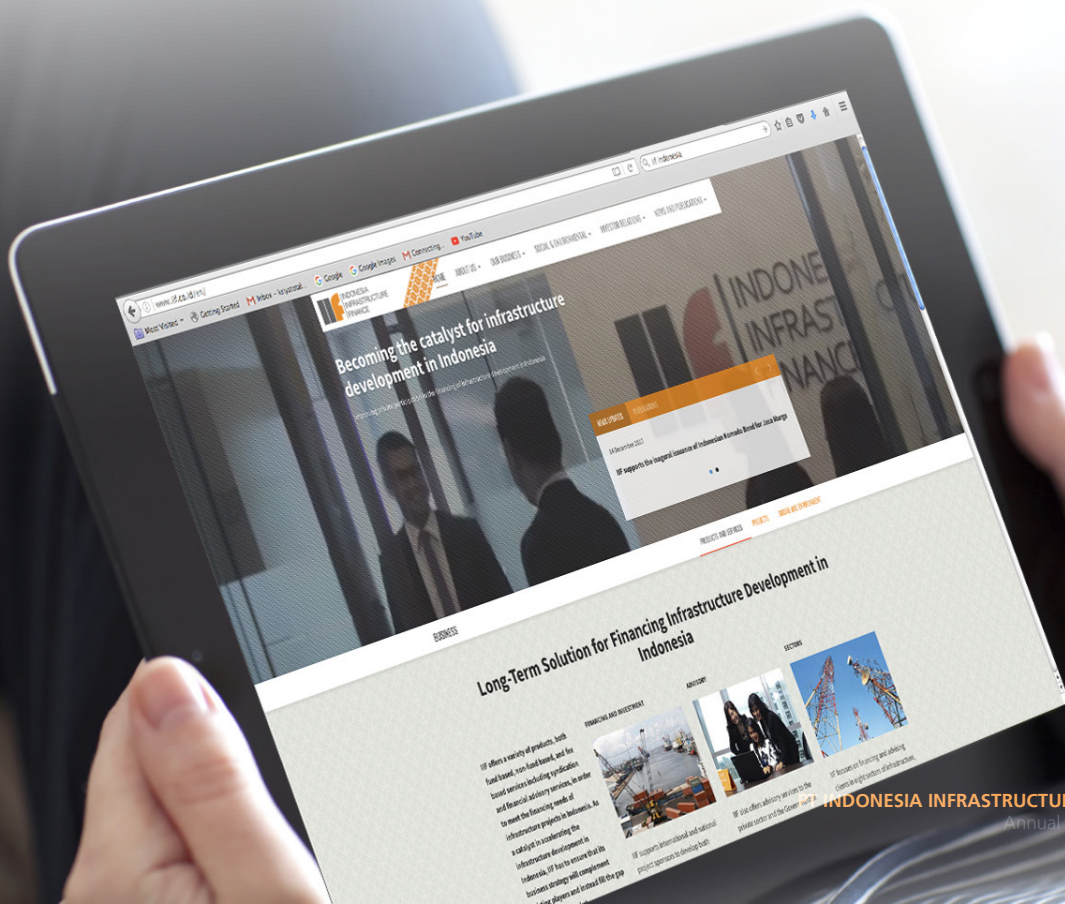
www.iif.co.id/en/

iif indonesia

Most Visited

Getting Started

Inbox

Google

Google Images

Connecting...

YouTube

INDONESIA INFRASTRUCTURE FINANCE

HOME

ABOUT US

OUR BUSINESS

SOCIAL & ENVIRONMENTAL

INVESTOR RELATIONS

NEWS AND PUBLICATIONS

Becoming the catalyst for infrastructure development in Indonesia

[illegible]

NEWS UPDATES

PUBLICATIONS

14 December 2017

IIF supports the inaugural issuance of Indonesian Komodo Bond for Jasa Marga

INDONESIA INFRASTRUCTURE FINANCE

PRODUCTS AND SERVICES

PROJECTS

SOCIAL AND ENVIRONMENT

BUSINESS

Long-Term Solution for Financing Infrastructure Development in Indonesia

FINANCING AND INVESTMENT

ADVISORY

SECTORS

IIF offers a variety of products, both fund based, non-fund based, and fee based services including syndication and financial advisory services, in order to meet the financing needs of infrastructure projects in Indonesia. As a catalyst in accelerating the infrastructure development in Indonesia, IIF has to ensure that its business strategy will complement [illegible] players and instead fill the gap

IIF supports international and national project sponsors to develop both

IIF also offers advisory services to the private sector and the Gover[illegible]

IIF focuses on financing and advising clients in eight sectors of infrastructure.

INDONESIA INFRASTRUCTU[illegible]

Annual